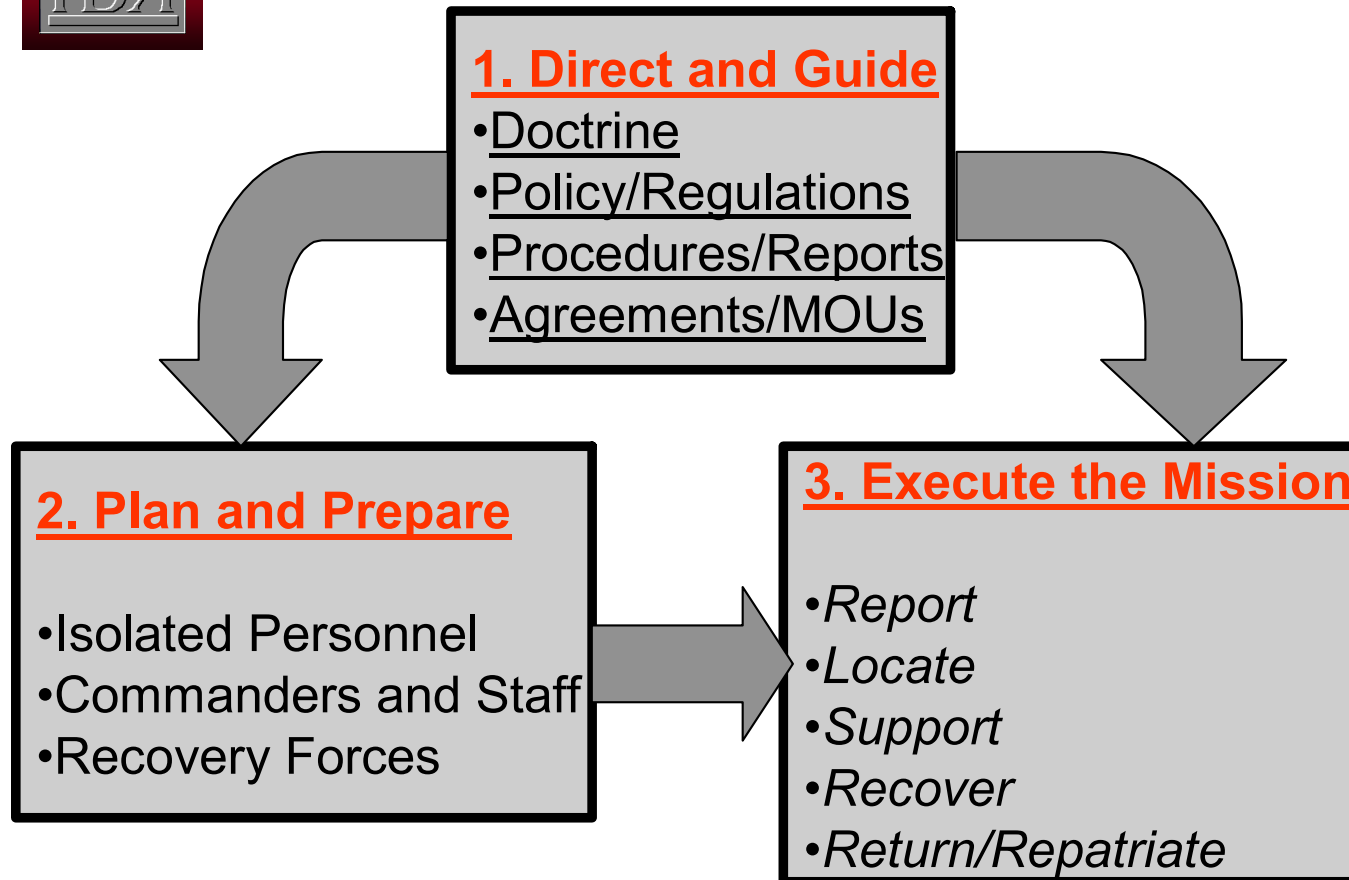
1. Direct and Guide
•Doctrine
•Policy/Regulations
•Procedures/Reports
•Agreements/MOUs

2. Plan and Prepare

•Isolated Personnel
•Commanders and Staff
•Recovery Forces

3. Execute the Mission

•Report
•Locate
•Support
•Recover
•Return/Repatriate